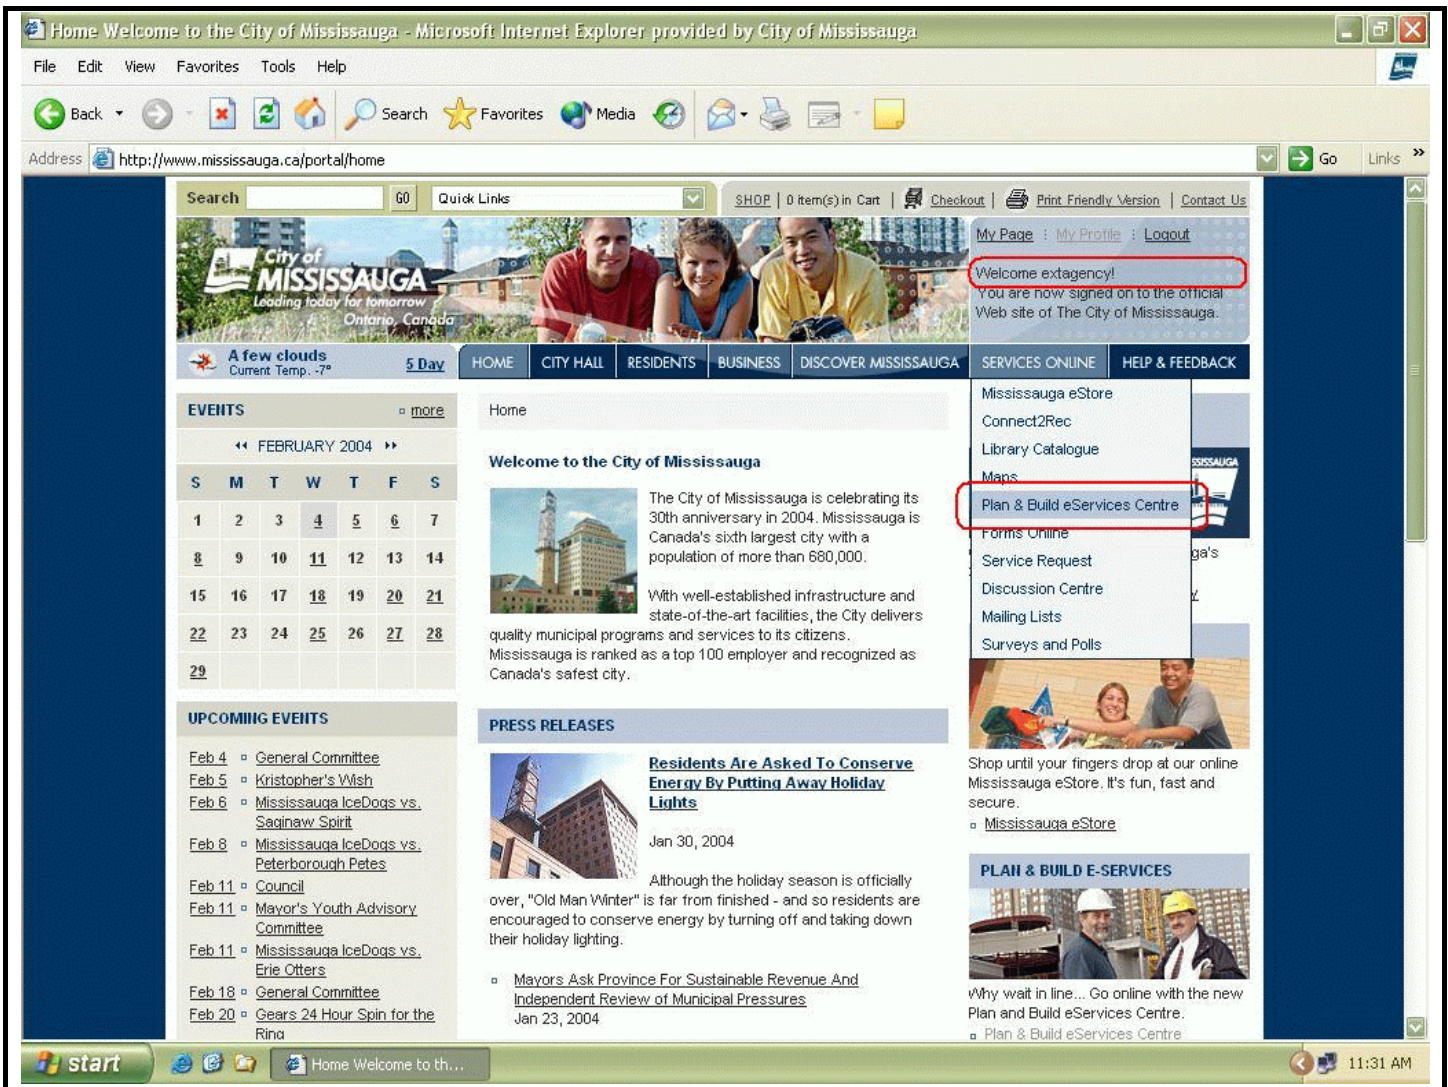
Home Welcome to the City of Mississauga - Microsoft Internet Explorer provided by City of Mississauga

File Edit View Favorites Tools Help

Back Search Favorites Media

Address http://www.mississauga.ca/portal/home Go Links »

Search GO Quick Links SHOP | 0 item(s) in Cart | Checkout | Print Friendly Version | Contact Us

City of MISSISSAUGA Leading today for tomorrow Ontario, Canada

My Page : My Profile : Logout

Welcome extagency!
You are now signed on to the official Web site of The City of Mississauga.

A few clouds Current Temp. -7° 5 Day

HOME CITY HALL RESIDENTS BUSINESS DISCOVER MISSISSAUGA SERVICES ONLINE HELP & FEEDBACK

Mississauga eStore
Connect2Rec
Library Catalogue
Maps
Plan & Build eServices Centre
Forms Online
Service Request
Discussion Centre
Mailing Lists
Surveys and Polls

EVENTS more

FEBRUARY 2004

| S | M | T | W | T | F | S |
|---|---|---|---|---|---|---|
| 1 | 2 | 3 | 4 | 5 | 6 | 7 |
| 8 | 9 | 10 | 11 | 12 | 13 | 14 |
| 15 | 16 | 17 | 18 | 19 | 20 | 21 |
| 22 | 23 | 24 | 25 | 26 | 27 | 28 |
| 29 | | | | | | |

UPCOMING EVENTS

Feb 4 General Committee
Feb 5 Kristopher's Wish
Feb 6 Mississauga IceDogs vs. Saginaw Spirit
Feb 8 Mississauga IceDogs vs. Peterborough Petes
Feb 11 Council
Feb 11 Mayor's Youth Advisory Committee
Feb 11 Mississauga IceDogs vs. Erie Otters
Feb 18 General Committee
Feb 20 Gears 24 Hour Spin for the Ring

Home

Welcome to the City of Mississauga

The City of Mississauga is celebrating its 30th anniversary in 2004. Mississauga is Canada's sixth largest city with a population of more than 680,000.

With well-established infrastructure and state-of-the-art facilities, the City delivers quality municipal programs and services to its citizens. Mississauga is ranked as a top 100 employer and recognized as Canada's safest city.

PRESS RELEASES

Residents Are Asked To Conserve Energy By Putting Away Holiday Lights

Jan 30, 2004

Although the holiday season is officially over, "Old Man Winter" is far from finished - and so residents are encouraged to conserve energy by turning off and taking down their holiday lighting.

Mayors Ask Province For Sustainable Revenue And Independent Review of Municipal Pressures
Jan 23, 2004

ga's

Shop until your fingers drop at our online Mississauga eStore. It's fun, fast and secure.
Mississauga eStore

PLAN & BUILD E-SERVICES

Why wait in line... Go online with the new Plan and Build eServices Centre.
Plan & Build eServices Centre

start Home Welcome to th... 11:31 AM